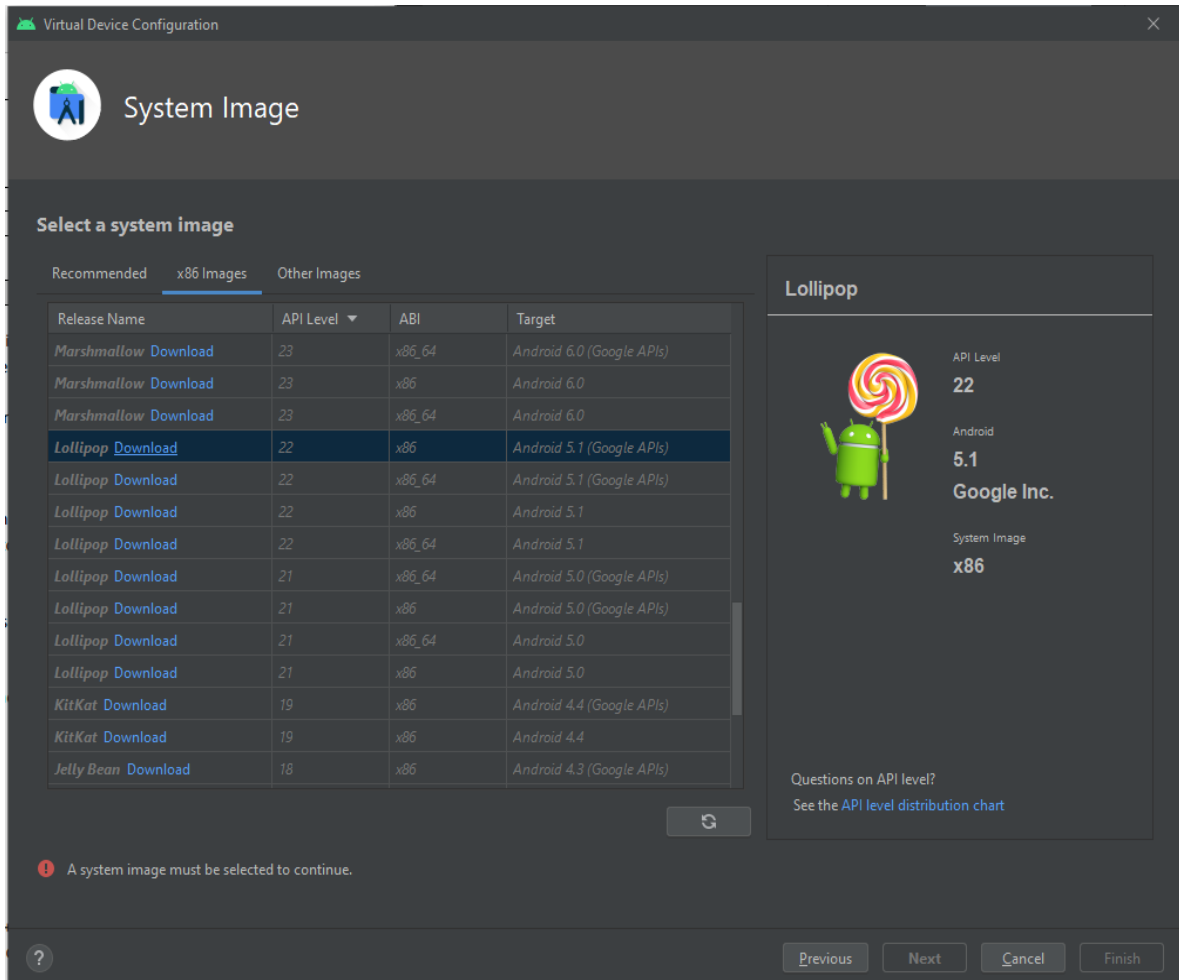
Virtual Device Configuration

System Image

Select a system image

Recommended x86 Images Other Images

| Release Name | API Level | ABI | Target |
|---|---|---|---|
| Marshmallow Download | 23 | x86_64 | Android 6.0 (Google APIs) |
| Marshmallow Download | 23 | x86 | Android 6.0 |
| Marshmallow Download | 23 | x86_64 | Android 6.0 |
| Lollipop Download | 22 | x86 | Android 5.1 (Google APIs) |
| Lollipop Download | 22 | x86_64 | Android 5.1 (Google APIs) |
| Lollipop Download | 22 | x86 | Android 5.1 |
| Lollipop Download | 22 | x86_64 | Android 5.1 |
| Lollipop Download | 21 | x86_64 | Android 5.0 (Google APIs) |
| Lollipop Download | 21 | x86 | Android 5.0 (Google APIs) |
| Lollipop Download | 21 | x86_64 | Android 5.0 |
| Lollipop Download | 21 | x86 | Android 5.0 |
| KitKat Download | 19 | x86 | Android 4.4 (Google APIs) |
| KitKat Download | 19 | x86 | Android 4.4 |
| Jelly Bean Download | 18 | x86 | Android 4.3 (Google APIs) |

Lollipop

API Level
22

Android
5.1
Google Inc.

System Image
x86

Questions on API level?
See the API level distribution chart

A system image must be selected to continue.

?

Previous Next Cancel Finish